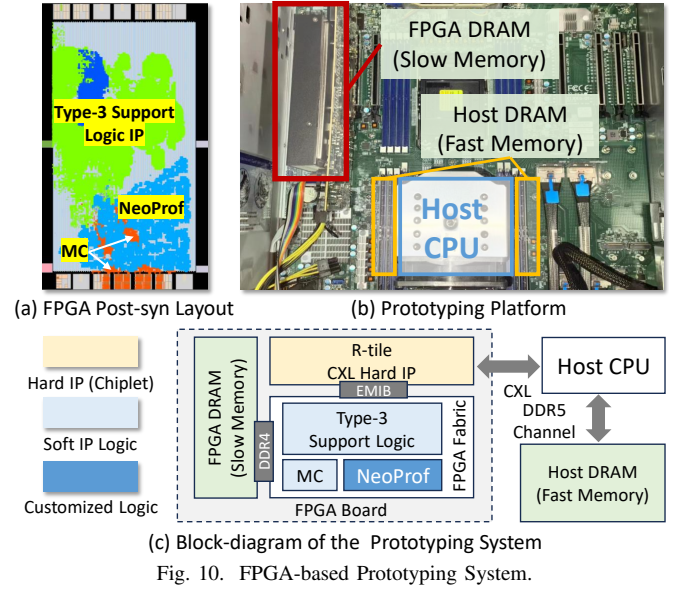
Type-3 Support Logic IP

NeoProf

MC

(a) FPGA Post-syn Layout

FPGA DRAM (Slow Memory)

Host DRAM (Fast Memory)

Host CPU

(b) Prototyping Platform

Hard IP (Chiplet)

Soft IP Logic

Customized Logic

FPGA DRAM (Slow Memory)

DDR4

R-tile CXL Hard IP

EMIB

Type-3 Support Logic

MC

NeoProf

FPGA Fabric

FPGA Board

CXL

Host CPU

DDR5 Channel

Host DRAM (Fast Memory)

(c) Block-diagram of the Prototyping System

Fig. 10. FPGA-based Prototyping System.